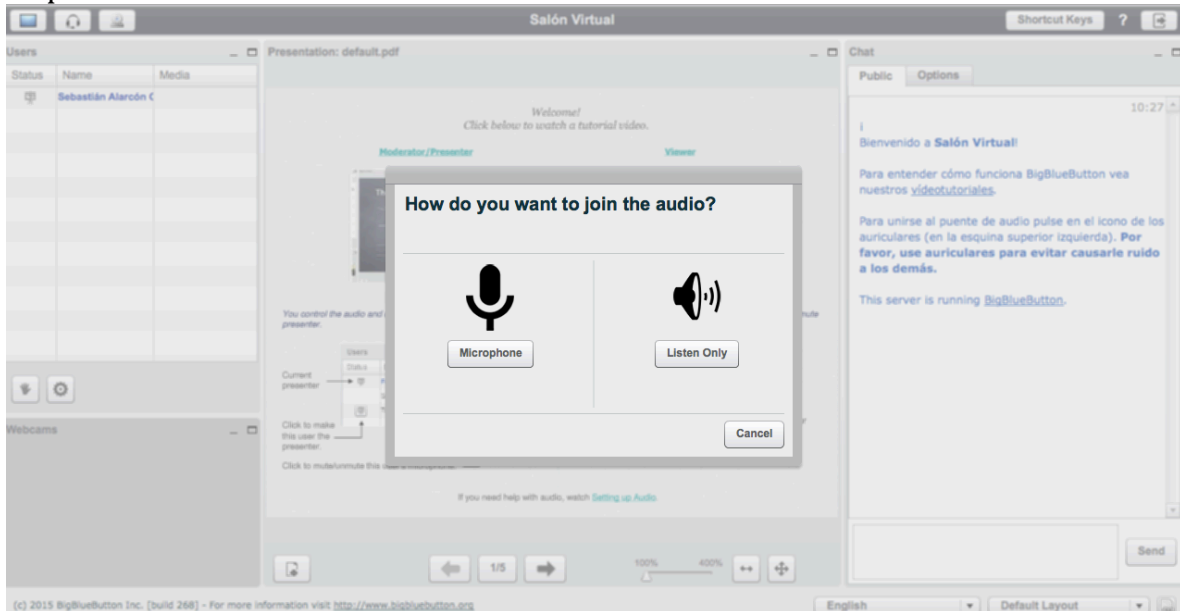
Salón Virtual

Shortcut Keys ?

Users

Status Name Media

Sebastián Alarcón C

Webcams

Presentation: default.pdf

Welcome!
Click below to watch a tutorial video.

Moderator/Presenter

Viewer

You control the audio and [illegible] presenter.

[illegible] mute

Users

Status

Current presenter

Click to make this user the presenter.

Click to mute/unmute this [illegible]

If you need help with audio, watch Setting up Audio.

How do you want to join the audio?

Microphone

Listen Only

Cancel

1/5

100%

400%

Chat

Public Options

10:27

Bienvenido a Salón Virtual!

Para entender cómo funciona BigBlueButton vea nuestros videotutoriales.

Para unirse al puente de audio pulse en el icono de los auriculares (en la esquina superior izquierda). Por favor, use auriculares para evitar causarle ruido a los demás.

This server is running BigBlueButton.

Send

(c) 2015 BigBlueButton Inc. [build 268] - For more information visit http://www.bigbluebutton.org

English

Default Layout